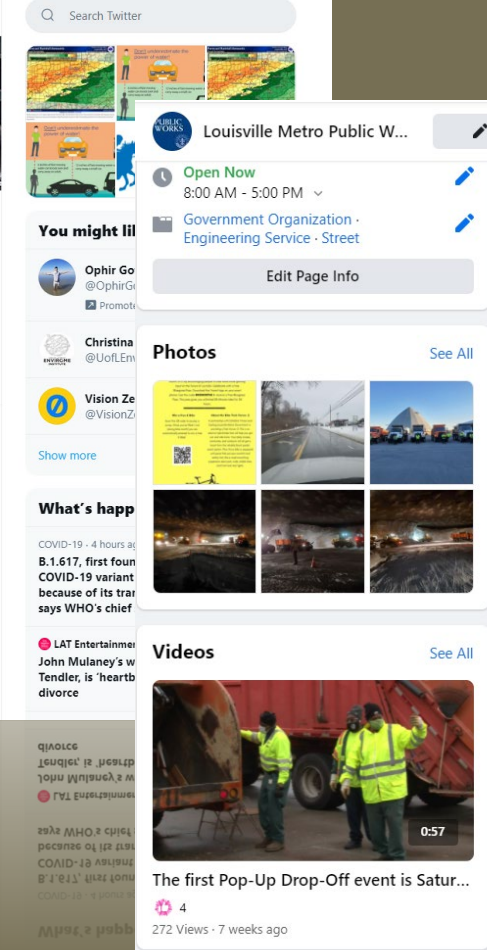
Search Twitter

Don't underestimate the power of water!

Don't underestimate the power of water!

You might lik

Ophir Go
@OphirG
Promote

Christina
@UofLEnv

Vision Ze
@VisionZ

Show more

What's happ

COVID-19 · 4 hours ag
B.1.617, first foun
COVID-19 variant
because of its tran
says WHO's chief

LAT Entertainmen
John Mulaney's w
Tendler, is 'heartb
divorce

PUBLIC WORKS

Louisville Metro Public W...

Open Now
8:00 AM - 5:00 PM

Government Organization · Engineering Service · Street

Edit Page Info

Photos
See All

Videos
See All

0:57

The first Pop-Up Drop-Off event is Satur...

4

272 Views · 7 weeks ago